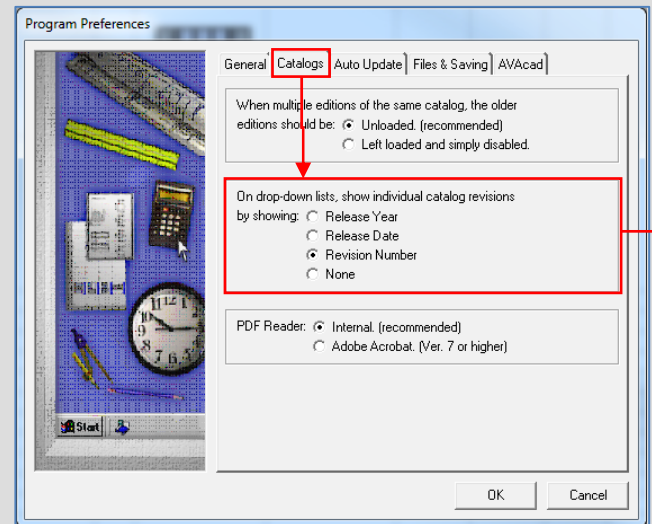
Program Preferences

General | Catalogs | Auto Update | Files & Saving | AVAcad

When multiple editions of the same catalog, the older editions should be: ● Unloaded. (recommended)
○ Left loaded and simply disabled.

On drop-down lists, show individual catalog revisions by showing: ○ Release Year
○ Release Date
● Revision Number
○ None

PDF Reader: ● Internal. (recommended)
○ Adobe Acrobat. (Ver. 7 or higher)

Start

OK
Cancel